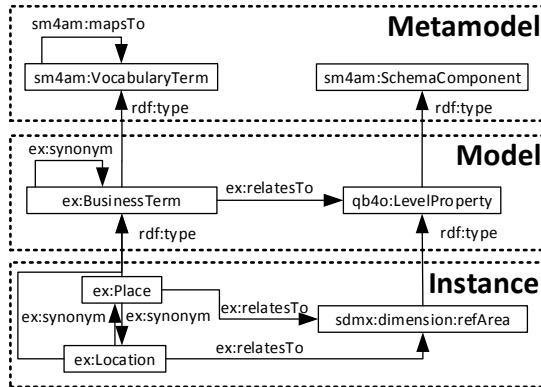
Metamodel

sm4am:mapsTo

sm4am:VocabularyTerm

sm4am:SchemaComponent

rdf:type

rdf:type

Model

ex:synonym

ex:BusinessTerm

ex:relatesTo

qb4o:LevelProperty

rdf:type

rdf:type

Instance

ex:Place

ex:relatesTo

ex:synonym

ex:synonym

sdmx:dimension:refArea

ex:Location

ex:relatesTo